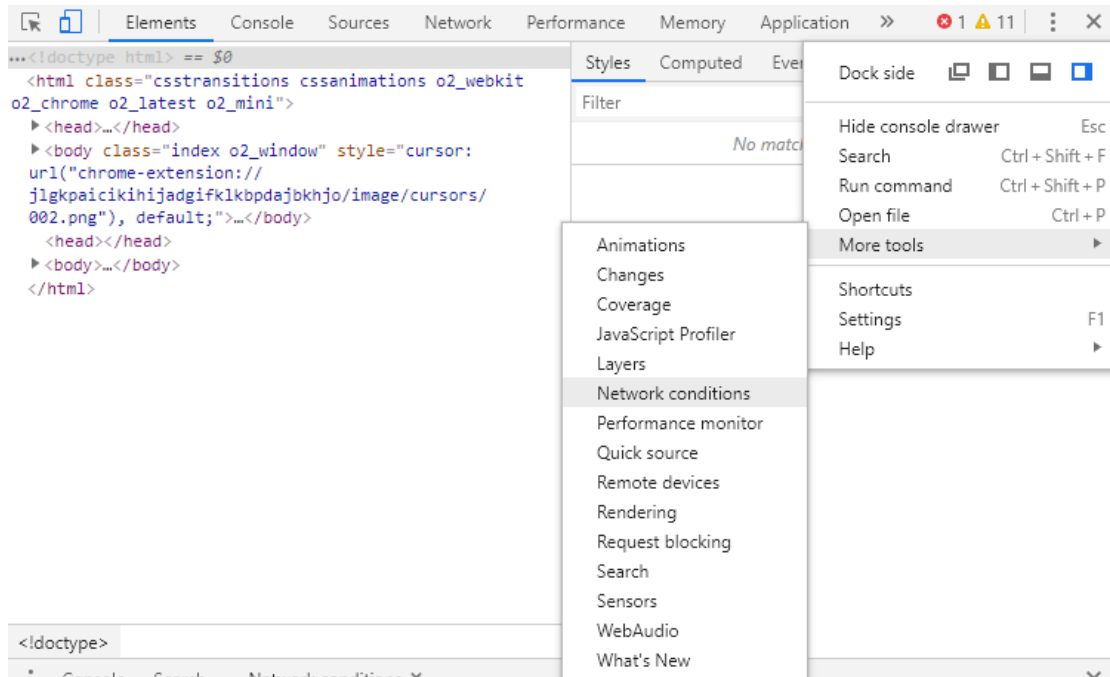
Elements Console Sources Network Performance Memory Application » ⊗1 ⚠11 ⋮ ✕

...<!doctype html> == $0
<html class="csstransitions cssanimations o2_webkit o2_chrome o2_latest o2_mini">
▶<head>…</head>
▶<body class="index o2_window" style="cursor: url("chrome-extension://jlgkpaicikihijadgifklkbpdajbkhjo/image/cursors/002.png"), default;">…</body>
<head></head>
▶<body>…</body>
</html>

Styles Computed Eve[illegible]
Filter
No matc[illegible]

Dock side

Hide console drawer Esc
Search Ctrl + Shift + F
Run command Ctrl + Shift + P
Open file Ctrl + P
More tools ▶

Shortcuts
Settings F1
Help ▶

Animations
Changes
Coverage
JavaScript Profiler
Layers
Network conditions
Performance monitor
Quick source
Remote devices
Rendering
Request blocking
Search
Sensors
WebAudio
What's New

<!doctype>

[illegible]